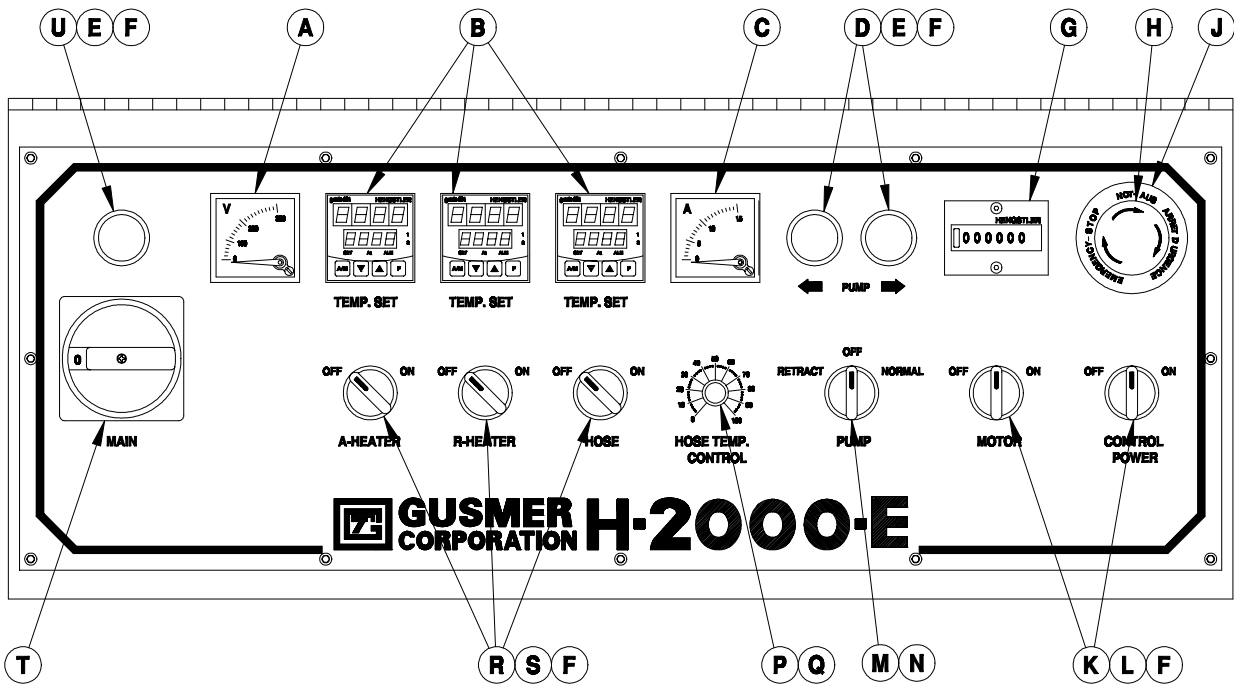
U E F
A
B
C
D E F
G
H
J

V
TEMP. SET
TEMP. SET
TEMP. SET
A
PUMP
HENGSTLER
0000000
NOT AUS
ARRET D'URGENCE
EMERGENCY-STOP

0
MAIN
OFF ON
A-HEATER
OFF ON
R-HEATER
OFF ON
HOSE
HOSE TEMP. CONTROL
OFF
RETRACT NORMAL
PUMP
OFF ON
MOTOR
OFF ON
CONTROL POWER

GUSMER CORPORATION H-2000-E

T
R S F
P Q
M N
K L F